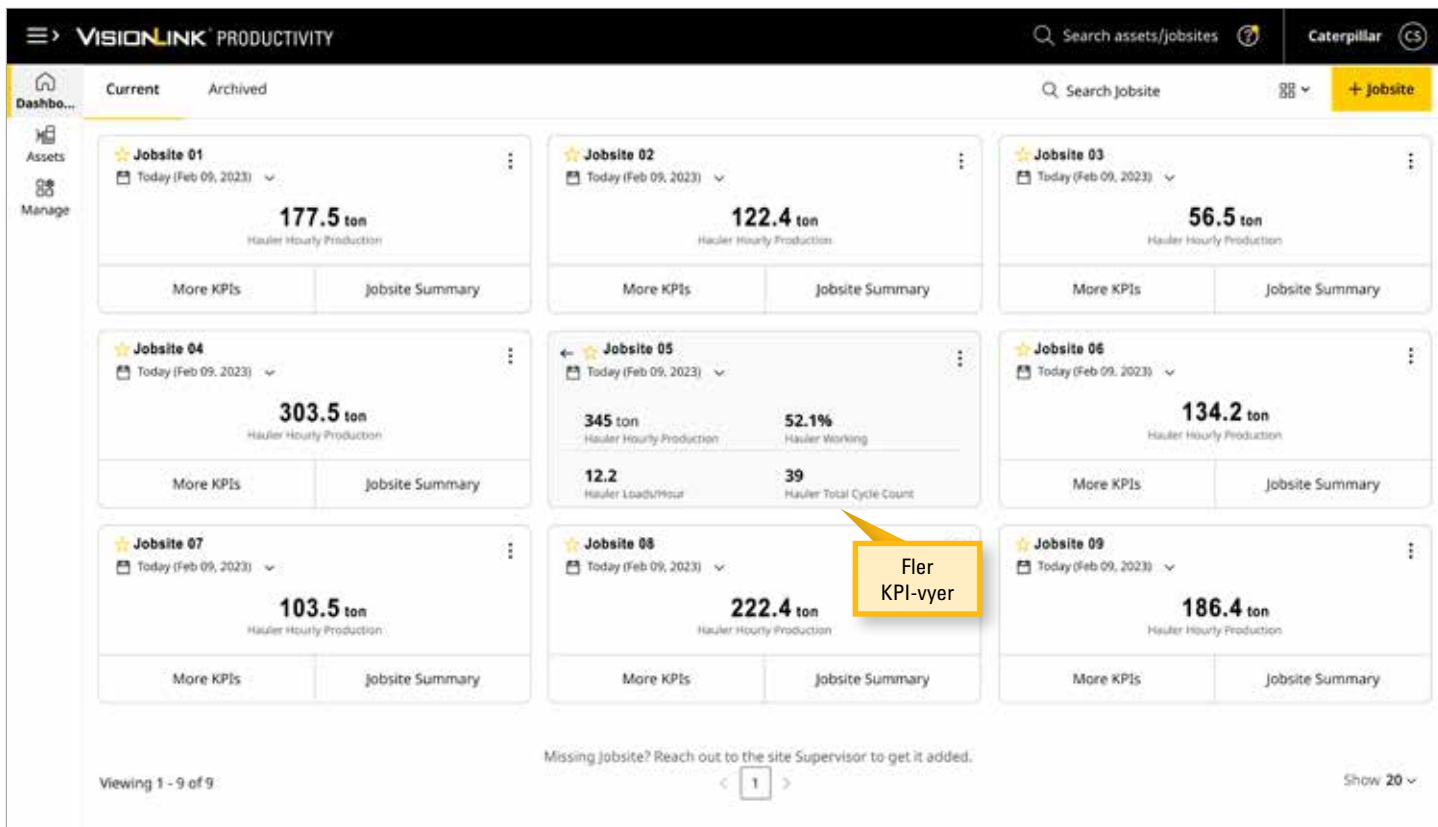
VISIONLINK PRODUCTIVITY

Search assets/jobsites

Caterpillar CS

Dashbo...

Assets

Manage

Current Archived

Search Jobsite

+ Jobsite

Jobsite 01
Today (Feb 09, 2023)
177.5 ton
Hauler Hourly Production
More KPIs
Jobsite Summary

Jobsite 02
Today (Feb 09, 2023)
122.4 ton
Hauler Hourly Production
More KPIs
Jobsite Summary

Jobsite 03
Today (Feb 09, 2023)
56.5 ton
Hauler Hourly Production
More KPIs
Jobsite Summary

Jobsite 04
Today (Feb 09, 2023)
303.5 ton
Hauler Hourly Production
More KPIs
Jobsite Summary

Jobsite 05
Today (Feb 09, 2023)
345 ton
Hauler Hourly Production
52.1%
Hauler Working
12.2
Hauler Loads/Hour
39
Hauler Total Cycle Count

Jobsite 06
Today (Feb 09, 2023)
134.2 ton
Hauler Hourly Production
More KPIs
Jobsite Summary

Jobsite 07
Today (Feb 09, 2023)
103.5 ton
Hauler Hourly Production
More KPIs
Jobsite Summary

Jobsite 08
Today (Feb 09, 2023)
222.4 ton
Hauler Hourly Production
More KPIs
Jobsite Summary

Fler KPI-vyer

Jobsite 09
Today (Feb 09, 2023)
186.4 ton
Hauler Hourly Production
More KPIs
Jobsite Summary

Missing Jobsite? Reach out to the site Supervisor to get it added.

Viewing 1 - 9 of 9

1

Show 20